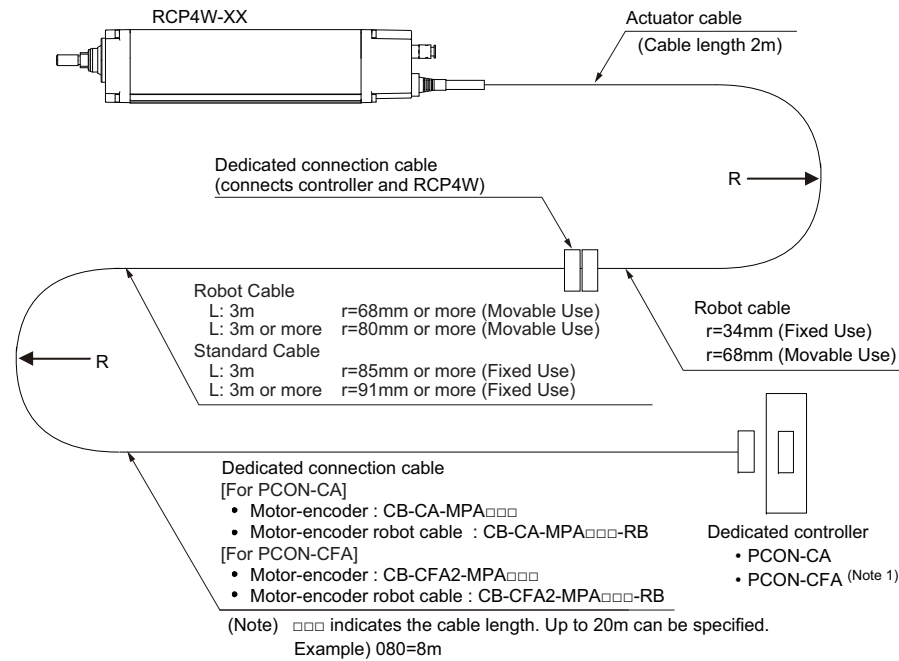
RCP4W-XX

Actuator cable
(Cable length 2m)

Dedicated connection cable
(connects controller and RCP4W)

R

Robot Cable
L: 3m r=68mm or more (Movable Use)
L: 3m or more r=80mm or more (Movable Use)
Standard Cable
L: 3m r=85mm or more (Fixed Use)
L: 3m or more r=91mm or more (Fixed Use)

R

Robot cable
r=34mm (Fixed Use)
r=68mm (Movable Use)

Dedicated connection cable
[For PCON-CA]
• Motor-encoder : CB-CA-MPA□□□
• Motor-encoder robot cable : CB-CA-MPA□□□-RB
[For PCON-CFA]
• Motor-encoder : CB-CFA2-MPA□□□
• Motor-encoder robot cable : CB-CFA2-MPA□□□-RB

Dedicated controller
• PCON-CA
• PCON-CFA (Note 1)

(Note) □□□ indicates the cable length. Up to 20m can be specified.
Example) 080=8m